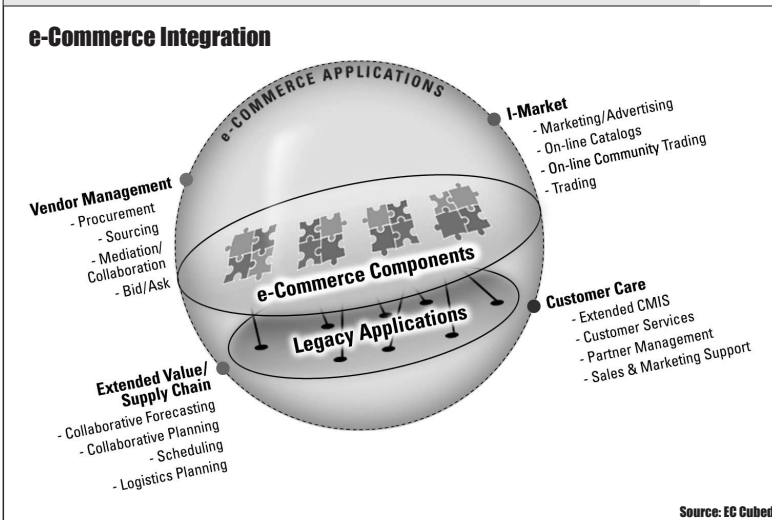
e-Commerce Integration

e-COMMERCE APPLICATIONS

I-Market
- Marketing/Advertising
- On-line Catalogs
- On-line Community Trading
- Trading

Vendor Management
- Procurement
- Sourcing
- Mediation/ Collaboration
- Bid/Ask

e-Commerce Components

Legacy Applications

Customer Care
- Extended CMIS
- Customer Services
- Partner Management
- Sales & Marketing Support

Extended Value/ Supply Chain
- Collaborative Forecasting
- Collaborative Planning
- Scheduling
- Logistics Planning

Source: EC Cubed